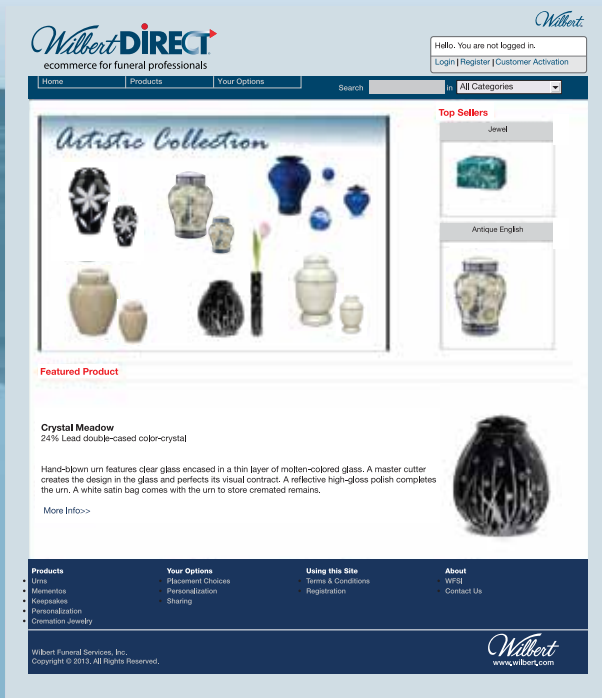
WilbertDIRECT
ecommerce for funeral professionals

Wilbert

Hello. You are not logged in.
Login | Register | Customer Activation

Home | Products | Your Options

Search [ ] in All Categories

Artistic Collection

Top Sellers

Jewel

Antique English

Featured Product

Crystal Meadow
24% Lead double-cased color-crystal

Hand-blown urn features clear glass encased in a thin layer of molten-colored glass. A master cutter creates the design in the glass and perfects its visual contract. A reflective high-gloss polish completes the urn. A white satin bag comes with the urn to store cremated remains.

More Info>>

Products
- Urns
- Mementos
- Keepsakes
- Personalization
- Cremation Jewelry

Your Options
Placement Choices
Personalization
Sharing

Using this Site
Terms & Conditions
Registration

About
WFSI
Contact Us

Wilbert Funeral Services, Inc.
Copyright © 2013, All Rights Reserved.

Wilbert
www.wilbert.com